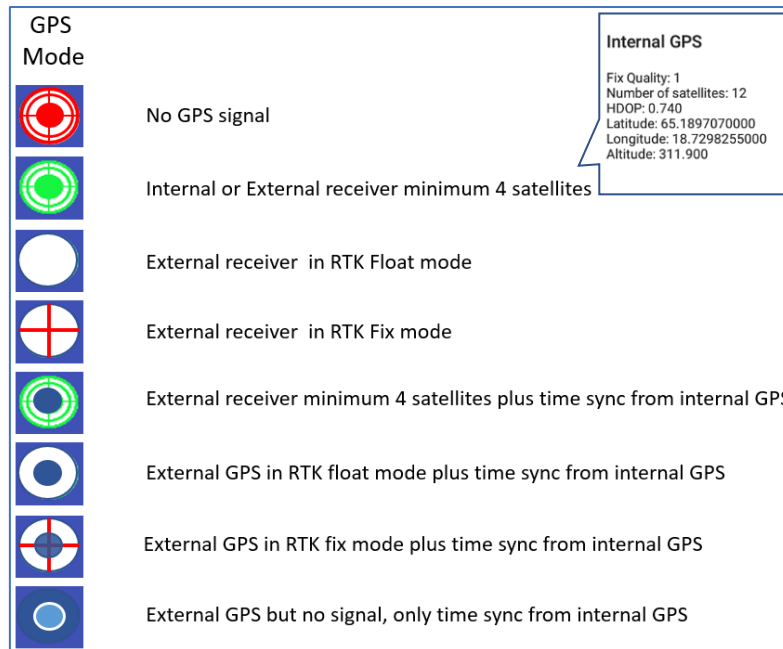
GPS Mode

Internal GPS

Fix Quality: 1
Number of satellites: 12
HDOP: 0.740
Latitude: 65.1897070000
Longitude: 18.7298255000
Altitude: 311.900

No GPS signal

Internal or External receiver minimum 4 satellites

External receiver in RTK Float mode

External receiver in RTK Fix mode

External receiver minimum 4 satellites plus time sync from internal GPS

External GPS in RTK float mode plus time sync from internal GPS

External GPS in RTK fix mode plus time sync from internal GPS

External GPS but no signal, only time sync from internal GPS